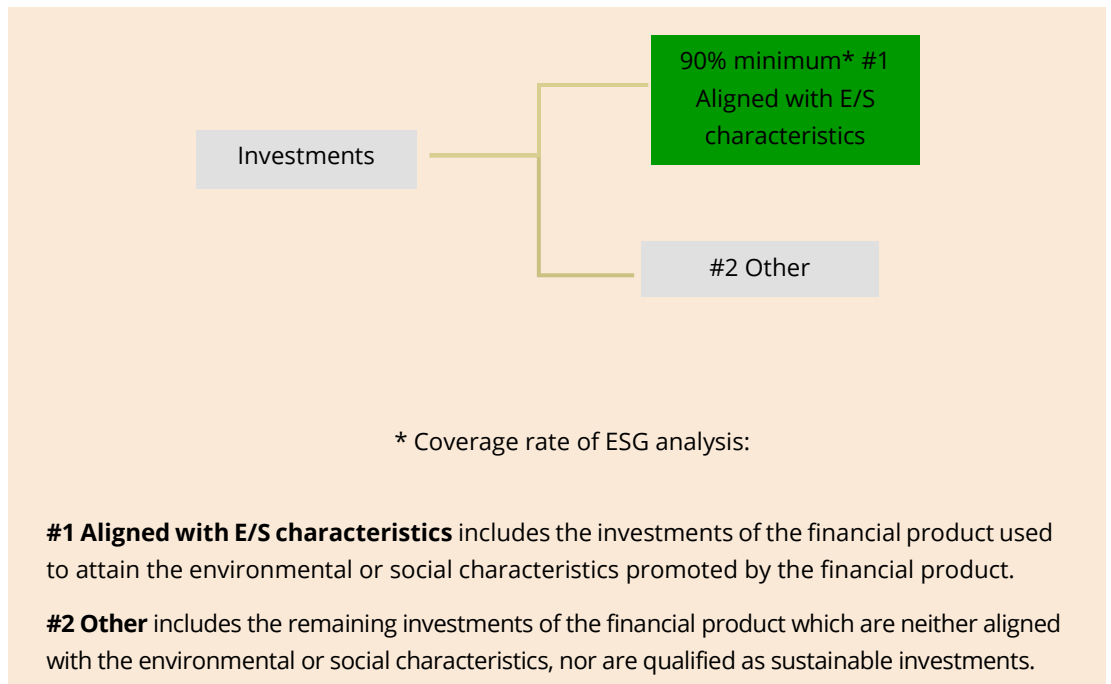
Investments

90% minimum* #1 Aligned with E/S characteristics

#2 Other

* Coverage rate of ESG analysis:

**#1 Aligned with E/S characteristics** includes the investments of the financial product used to attain the environmental or social characteristics promoted by the financial product.

**#2 Other** includes the remaining investments of the financial product which are neither aligned with the environmental or social characteristics, nor are qualified as sustainable investments.